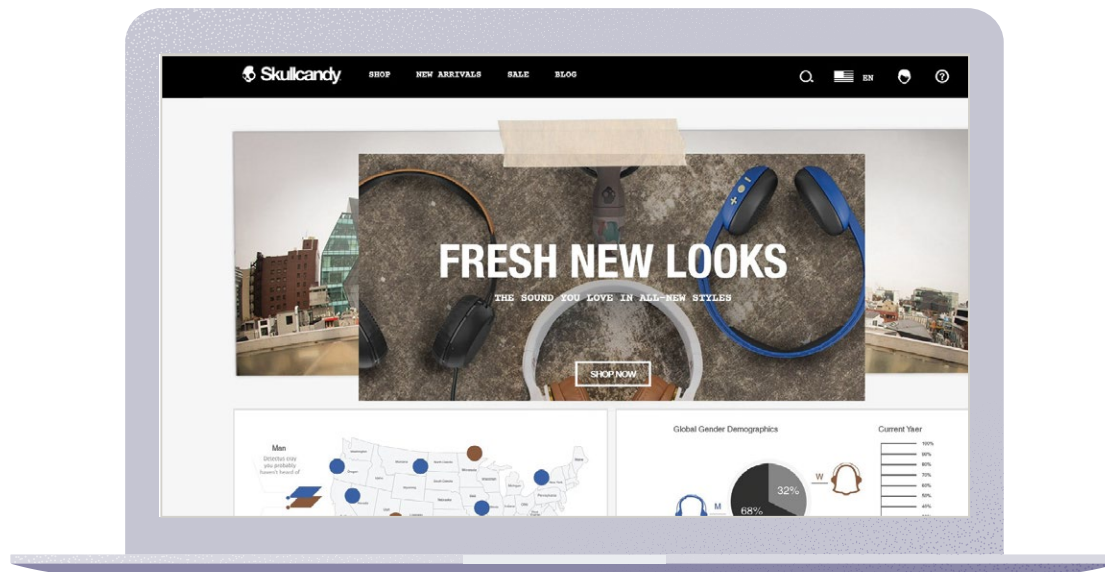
Skullcandy SHOP NEW ARRIVALS SALE BLOG

EN

FRESH NEW LOOKS

THE SOUND YOU LOVE IN ALL-NEW STYLES

SHOP NOW

Men

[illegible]

Global Gender Demographics

Current Yaer

W

M

32%

68%

100%

90%

80%

70%

60%

50%

40%